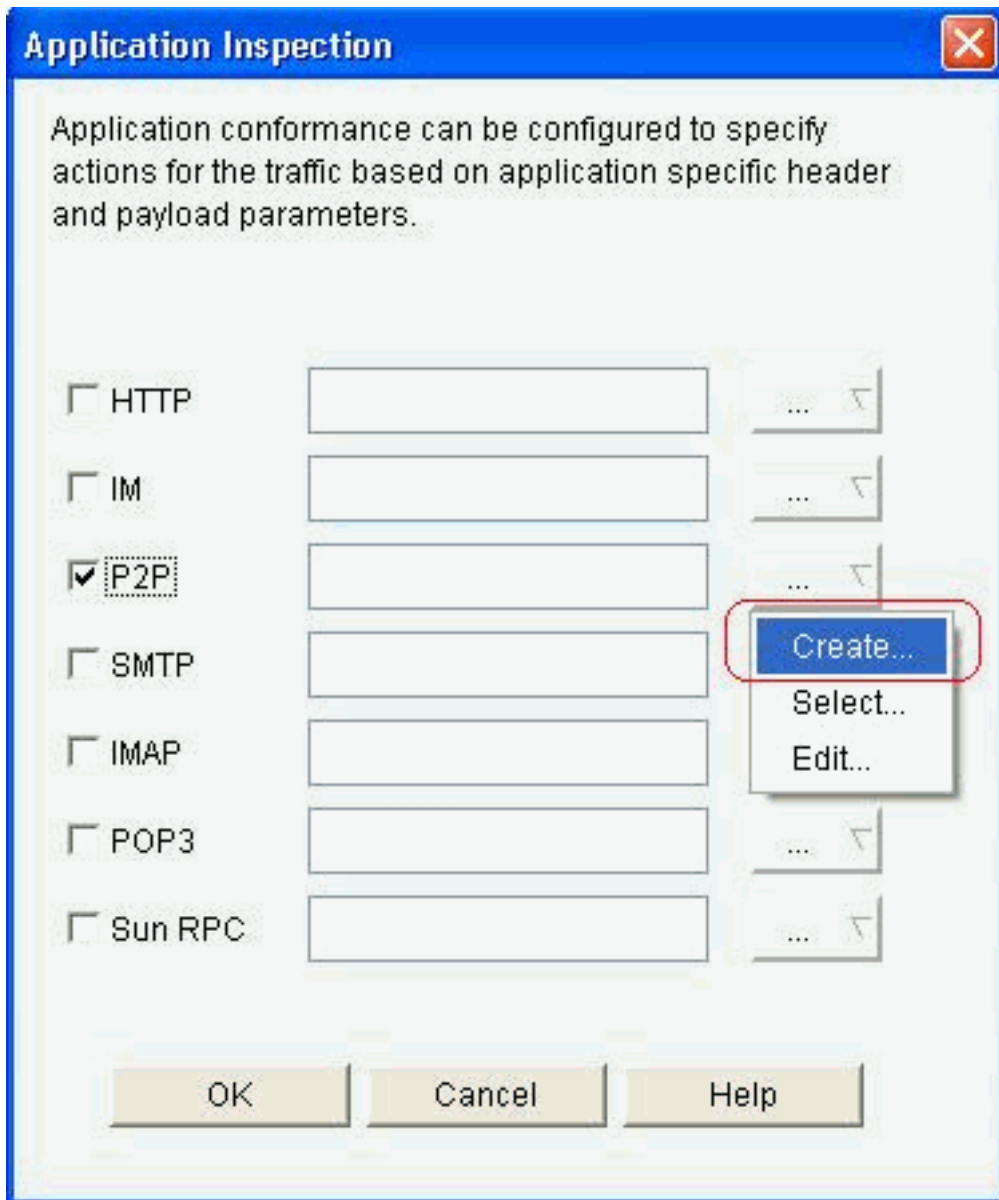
Application Inspection

Application conformance can be configured to specify actions for the traffic based on application specific header and payload parameters.

HTTP ...

IM ...

P2P ...

Create...
Select...
Edit...

SMTP

IMAP

POP3 ...

Sun RPC ...

OK Cancel Help